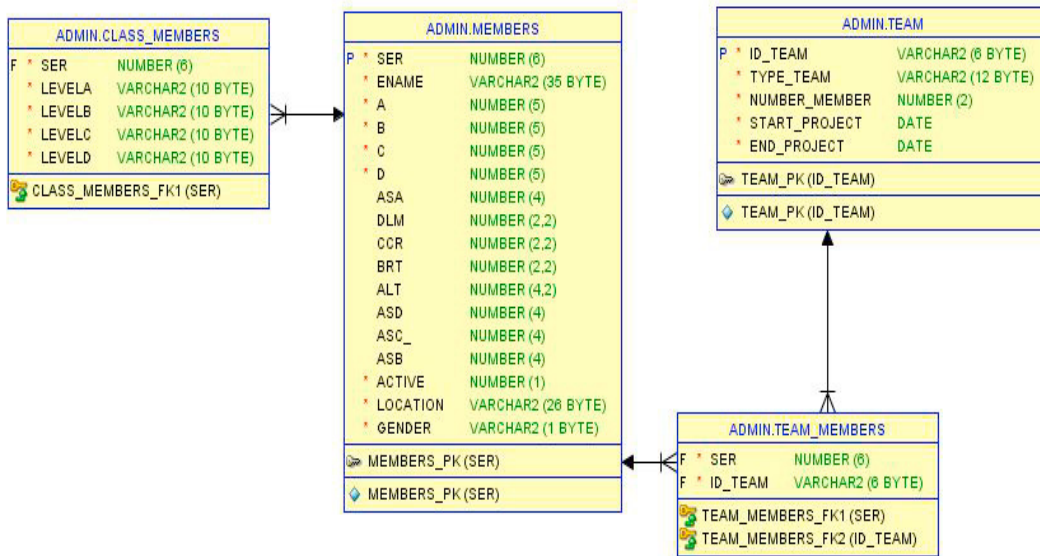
ADMIN.CLASS_MEMBERS

| | | |
|---|---|---|
| F * | SER | NUMBER (6) |
| * | LEVELA | VARCHAR2 (10 BYTE) |
| * | LEVELB | VARCHAR2 (10 BYTE) |
| * | LEVELC | VARCHAR2 (10 BYTE) |
| * | LEVELD | VARCHAR2 (10 BYTE) |

CLASS_MEMBERS_FK1 (SER)

ADMIN.MEMBERS

| | | |
|---|---|---|
| P * | SER | NUMBER (6) |
| * | ENAME | VARCHAR2 (35 BYTE) |
| * | A | NUMBER (5) |
| * | B | NUMBER (5) |
| * | C | NUMBER (5) |
| * | D | NUMBER (5) |
| | ASA | NUMBER (4) |
| | DLM | NUMBER (2,2) |
| | CCR | NUMBER (2,2) |
| | BRT | NUMBER (2,2) |
| | ALT | NUMBER (4,2) |
| | ASD | NUMBER (4) |
| | ASC_ | NUMBER (4) |
| | ASB | NUMBER (4) |
| * | ACTIVE | NUMBER (1) |
| * | LOCATION | VARCHAR2 (26 BYTE) |
| * | GENDER | VARCHAR2 (1 BYTE) |

MEMBERS_PK (SER)

MEMBERS_PK (SER)

ADMIN.TEAM

| | | |
|---|---|---|
| P * | ID_TEAM | VARCHAR2 (6 BYTE) |
| * | TYPE_TEAM | VARCHAR2 (12 BYTE) |
| * | NUMBER_MEMBER | NUMBER (2) |
| * | START_PROJECT | DATE |
| * | END_PROJECT | DATE |

TEAM_PK (ID_TEAM)

TEAM_PK (ID_TEAM)

ADMIN.TEAM_MEMBERS

| | | |
|---|---|---|
| F * | SER | NUMBER (6) |
| F * | ID_TEAM | VARCHAR2 (6 BYTE) |

TEAM_MEMBERS_FK1 (SER)
TEAM_MEMBERS_FK2 (ID_TEAM)